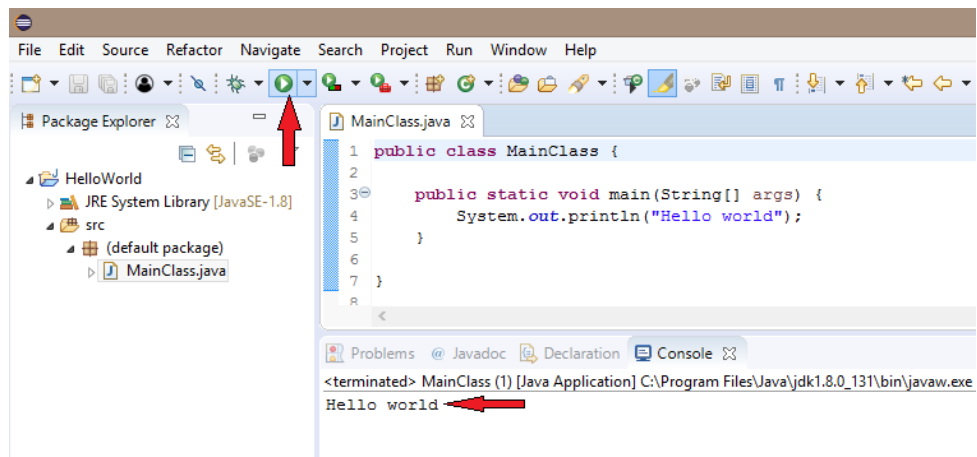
File Edit Source Refactor Navigate Search Project Run Window Help

Package Explorer

HelloWorld
JRE System Library [JavaSE-1.8]
src
(default package)
MainClass.java

MainClass.java

1 public class MainClass {
2
3 public static void main(String[] args) {
4 System.out.println("Hello world");
5 }
6
7 }
8

Problems @ Javadoc Declaration Console

<terminated> MainClass (1) [Java Application] C:\Program Files\Java\jdk1.8.0_131\bin\javaw.exe
Hello world